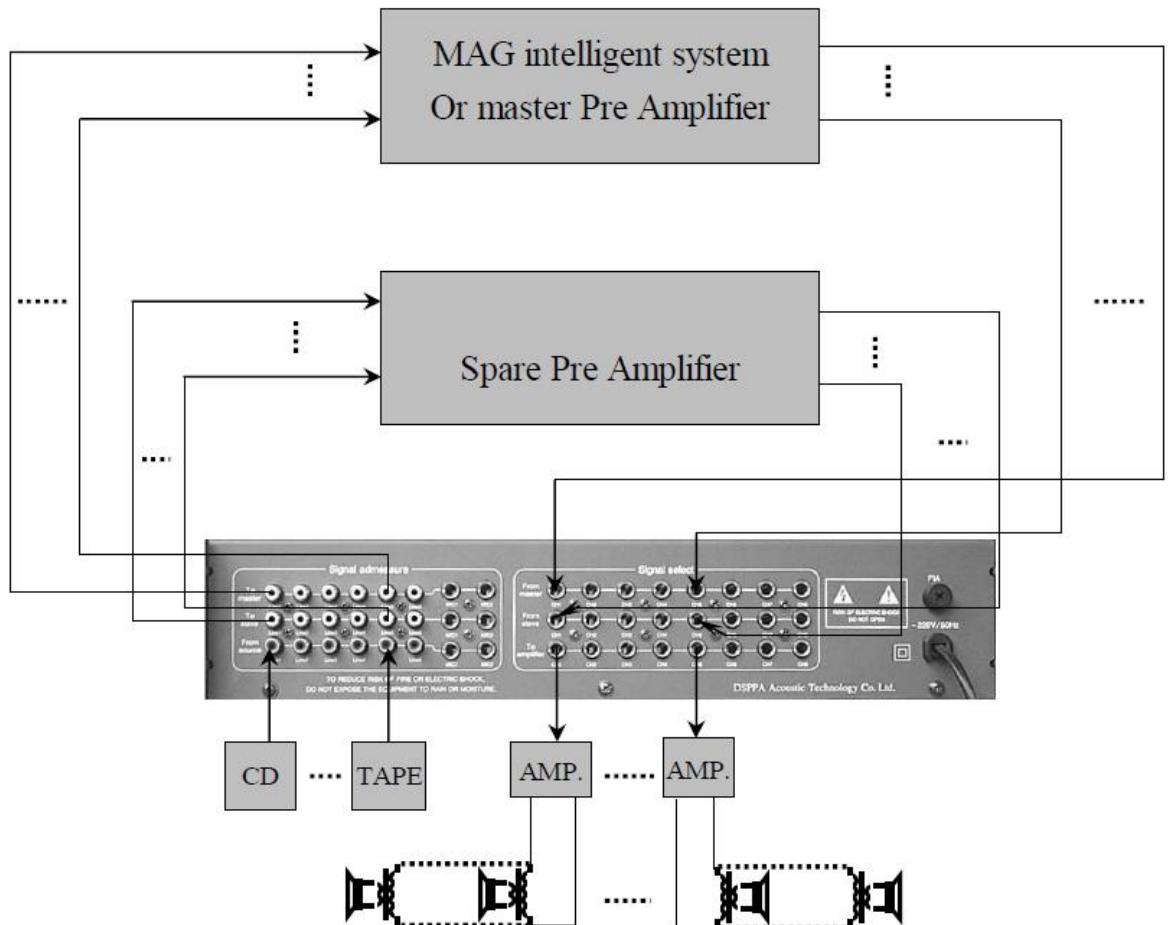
MAG intelligent system
Or master Pre Amplifier

Spare Pre Amplifier

Signal admeasure

To master

To slave

From source

Signal select

From master

From slave

To amplifier

F1A

~220V/50Hz

RISK OF ELECTRIC SHOCK DO NOT OPEN

TO REDUCE RISK OF FIRE OR ELECTRIC SHOCK, DO NOT EXPOSE THE EQUIPMENT TO RAIN OR MOISTURE.

DSPPA Acoustic Technology Co. Ltd.

CD

TAPE

AMP.

AMP.